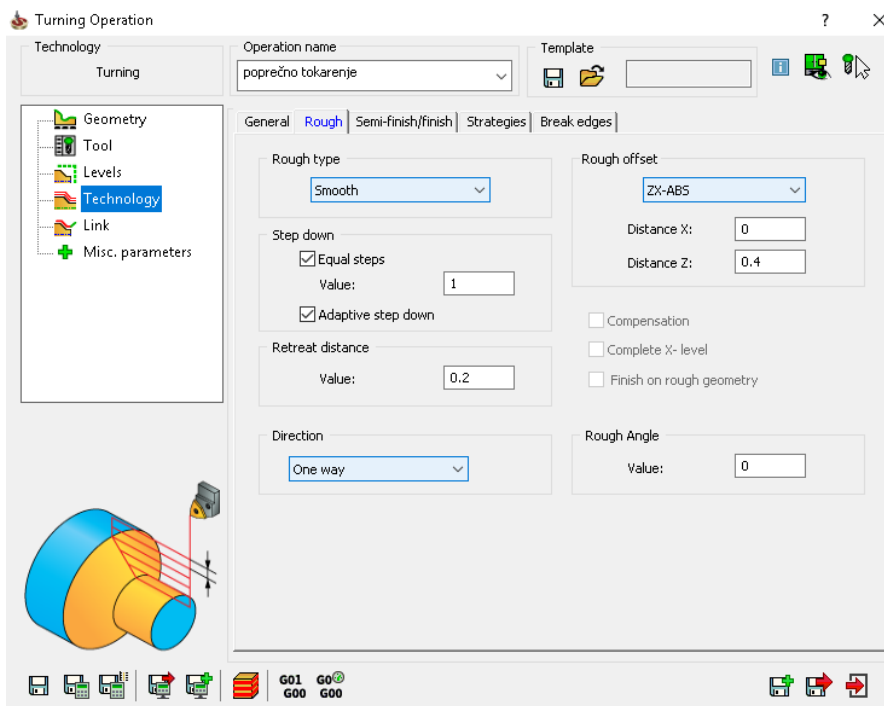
Turning Operation

?

Technology
Turning

Operation name
poprečno tokarenje

Template

Geometry
Tool
Levels
Technology
Link
Misc. parameters

General | Rough | Semi-finish/finish | Strategies | Break edges

Rough type
Smooth

Step down
Equal steps
Value: 1
Adaptive step down

Retreat distance
Value: 0.2

Direction
One way

Rough offset
ZX-ABS
Distance X: 0
Distance Z: 0.4

Compensation
Complete X- level
Finish on rough geometry

Rough Angle
Value: 0

G01 G00
G0 G00